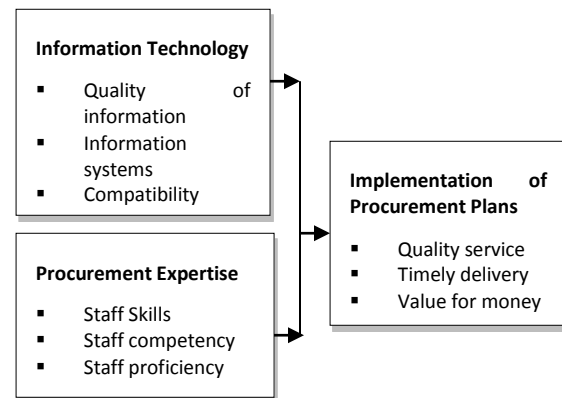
**Information Technology**

- Quality of information
- Information systems
- Compatibility

**Procurement Expertise**

- Staff Skills
- Staff competency
- Staff proficiency

**Implementation of Procurement Plans**

- Quality service
- Timely delivery
- Value for money